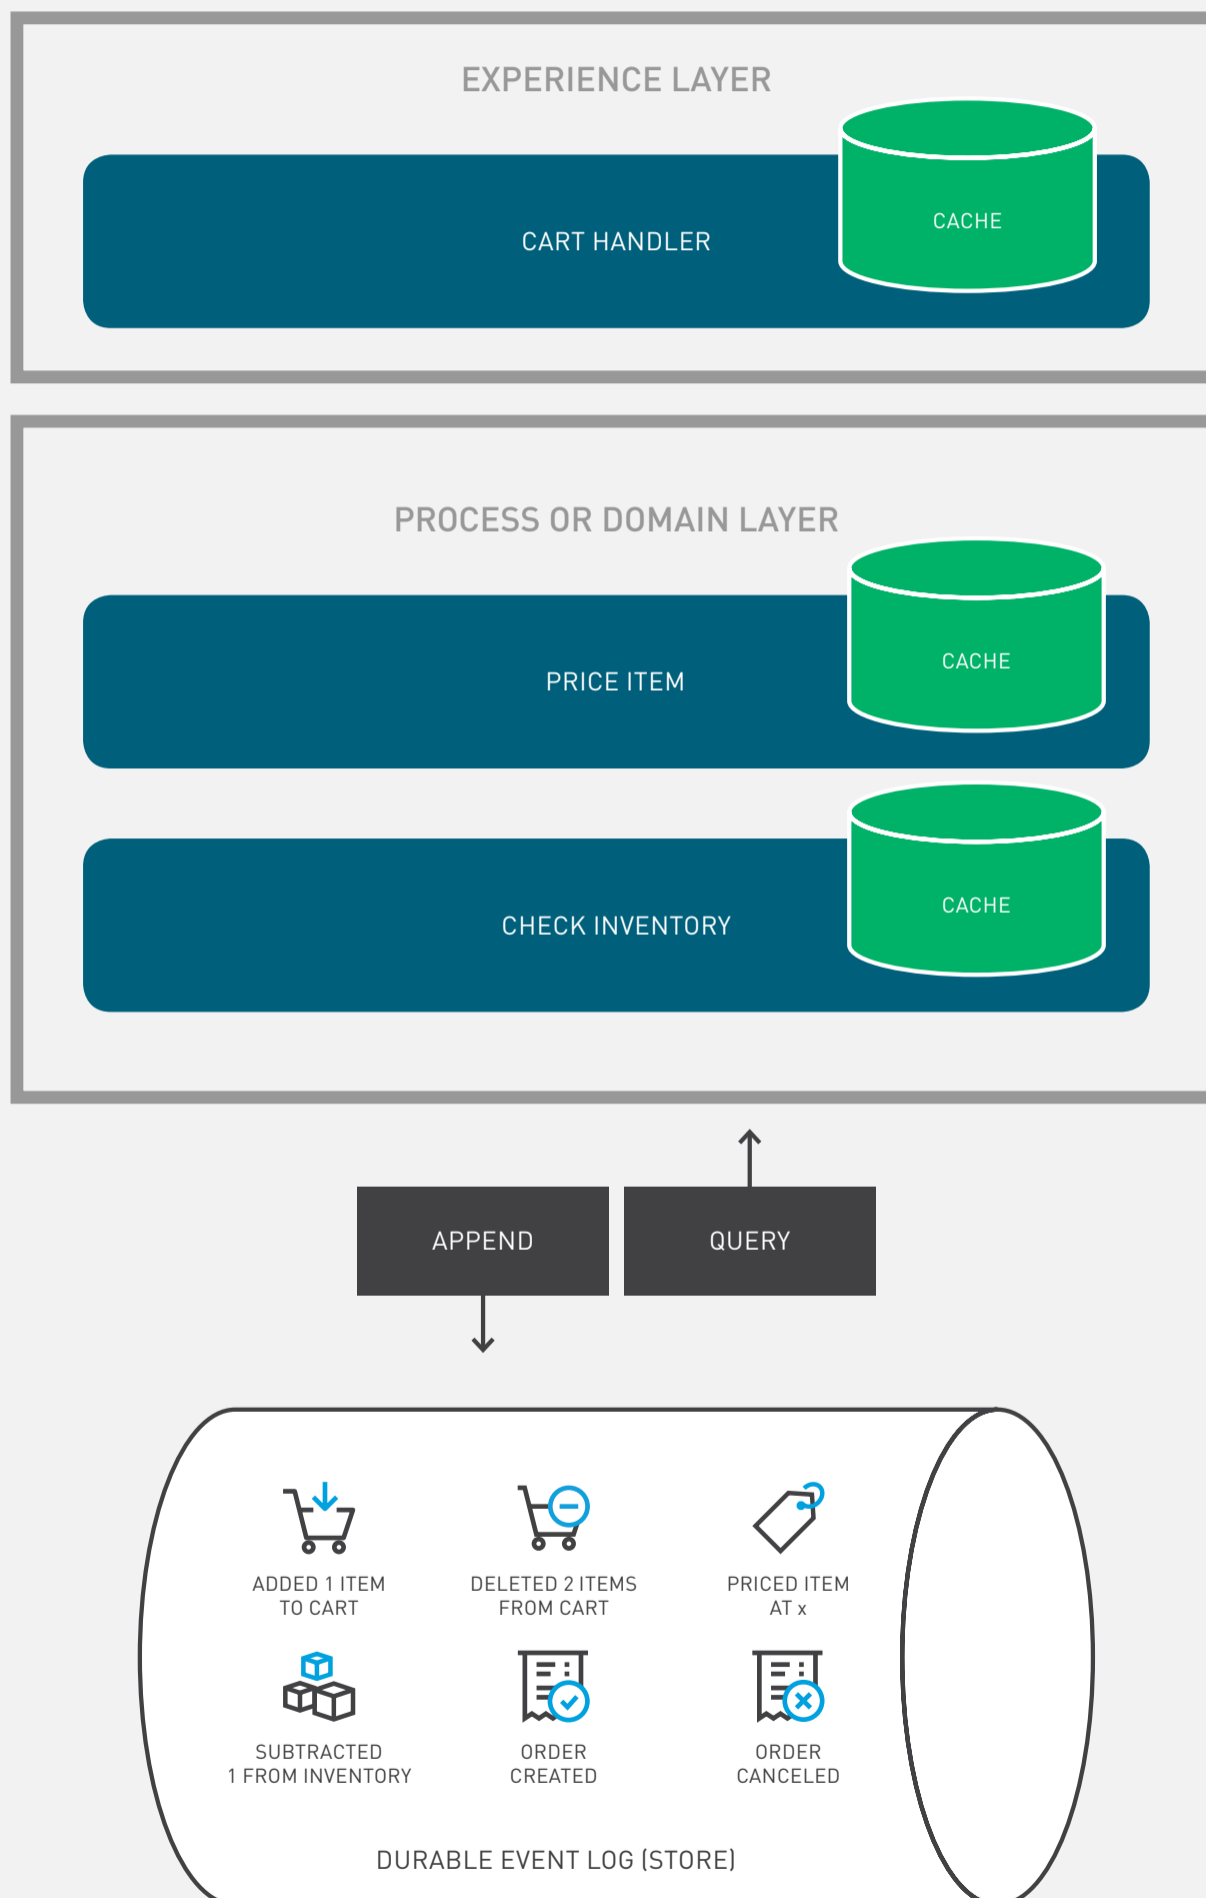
EXPERIENCE LAYER

CART HANDLER

CACHE

PROCESS OR DOMAIN LAYER

PRICE ITEM

CACHE

CHECK INVENTORY

CACHE

APPEND

QUERY

ADDED 1 ITEM TO CART

DELETED 2 ITEMS FROM CART

PRICED ITEM AT x

SUBTRACTED 1 FROM INVENTORY

ORDER CREATED

ORDER CANCELED

DURABLE EVENT LOG (STORE)